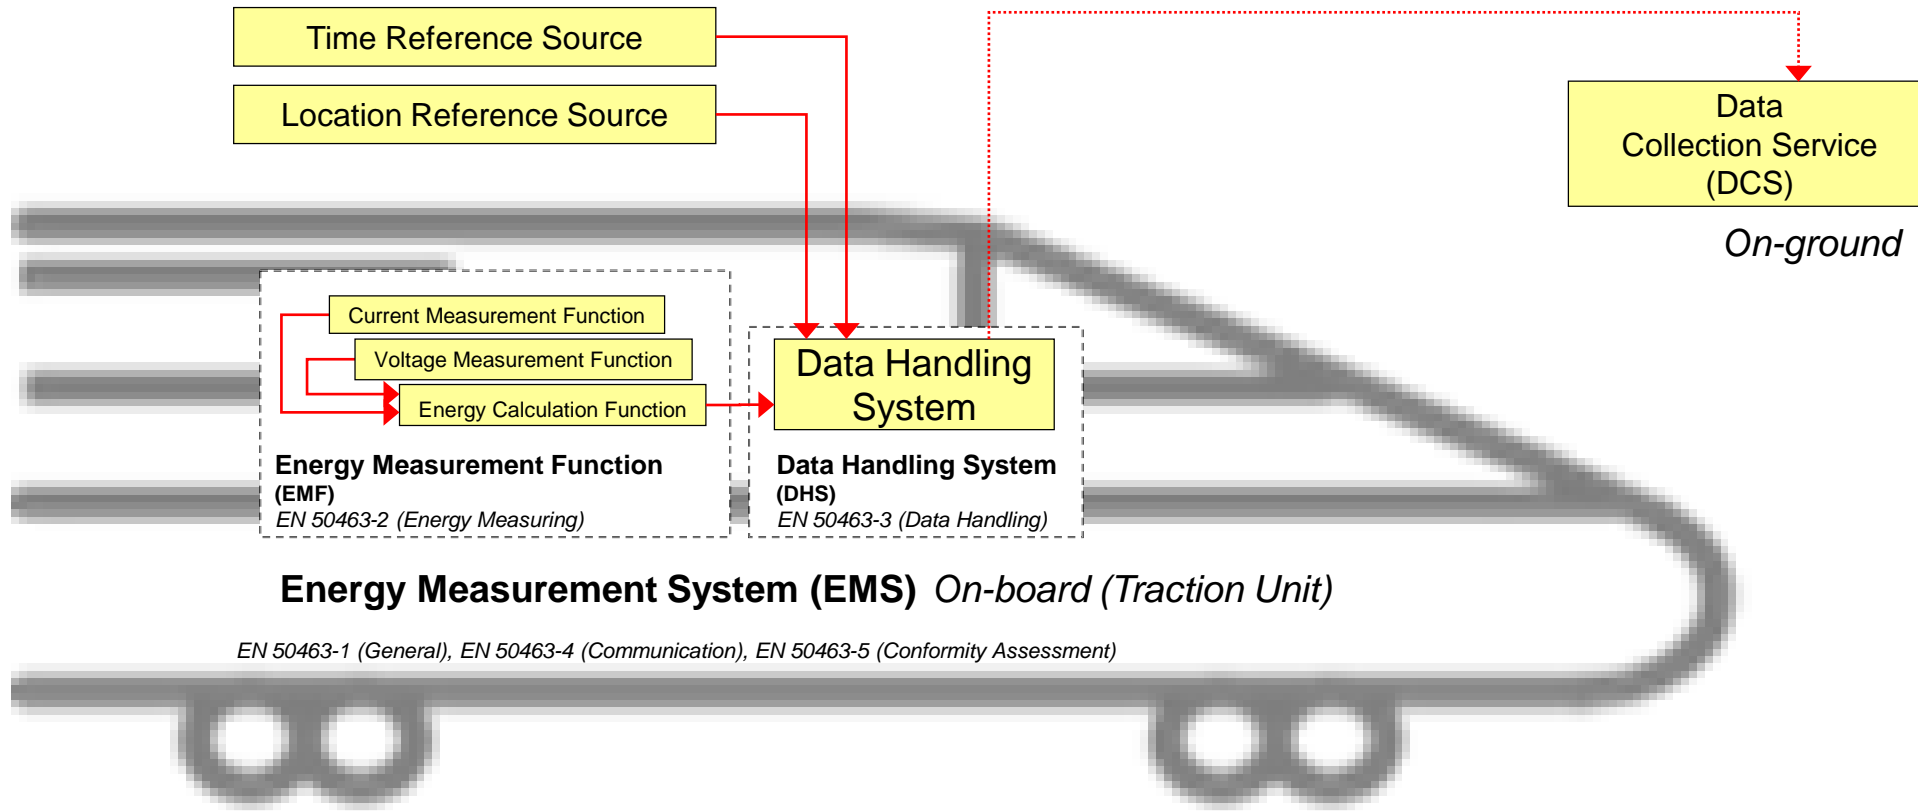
Time Reference Source

Location Reference Source

Data Collection Service (DCS)

On-ground

Current Measurement Function

Voltage Measurement Function

Energy Calculation Function

Data Handling System

Energy Measurement Function (EMF)
EN 50463-2 (Energy Measuring)

Data Handling System (DHS)
EN 50463-3 (Data Handling)

Energy Measurement System (EMS) On-board (Traction Unit)

EN 50463-1 (General), EN 50463-4 (Communication), EN 50463-5 (Conformity Assessment)